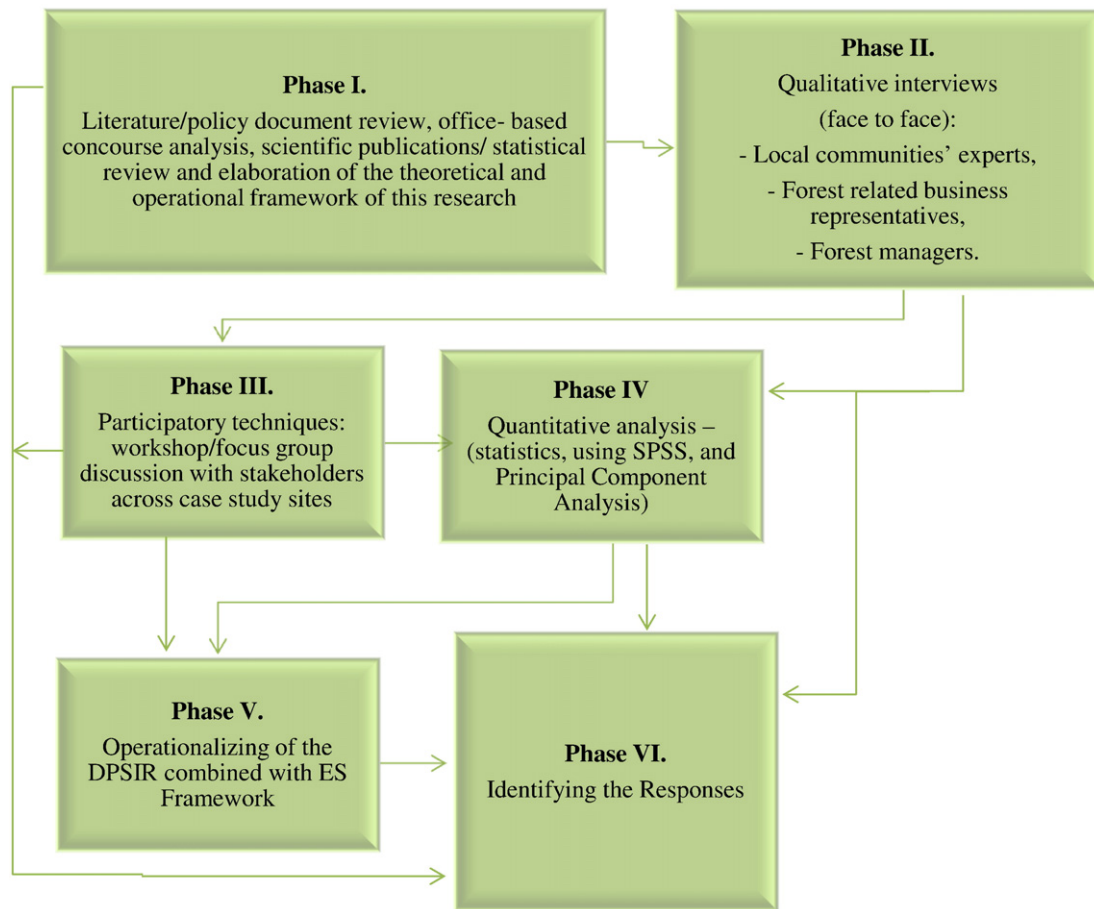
Phase I.

Literature/policy document review, office- based concourse analysis, scientific publications/ statistical review and elaboration of the theoretical and operational framework of this research

Phase II.

Qualitative interviews (face to face):

- Local communities' experts,

- Forest related business representatives,

- Forest managers.

Phase III.

Participatory techniques: workshop/focus group discussion with stakeholders across case study sites

Phase IV

Quantitative analysis – (statistics, using SPSS, and Principal Component Analysis)

Phase V.

Operationalizing of the DPSIR combined with ES Framework

Phase VI.

Identifying the Responses